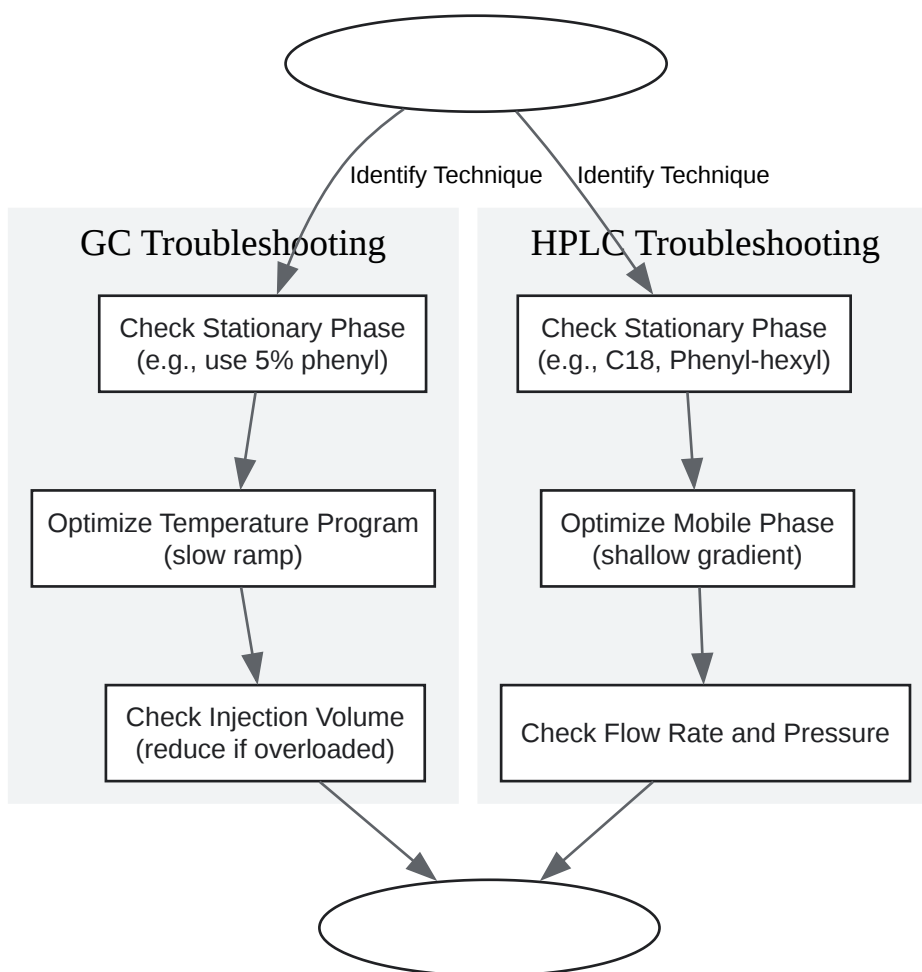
Identify Technique

Identify Technique

GC Troubleshooting

Check Stationary Phase (e.g., use 5% phenyl)

Optimize Temperature Program (slow ramp)

Check Injection Volume (reduce if overloaded)

HPLC Troubleshooting

Check Stationary Phase (e.g., C18, Phenyl-hexyl)

Optimize Mobile Phase (shallow gradient)

Check Flow Rate and Pressure